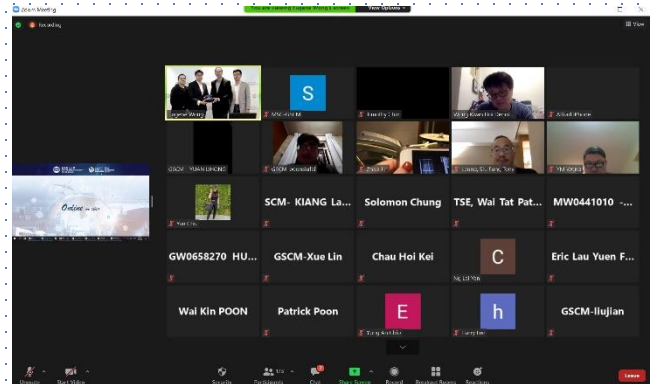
Zoom Meeting

Recording

View Options

View

Eugene Wong

S

Timothy Chan

Wong Kwan Hoi Gene

Albert iPhone

GSCM - YUAN LIHONG

GSCM

Zhou

Leung

Online

SCM- KIANG La...

Solomon Chung

TSE, Wai Tat Pat...

MW0441010 -...

GW0658270 HU...

GSCM-Xue Lin

Chau Hoi Kei

C

Eric Lau Yuen F...

Wai Kin POON

Patrick Poon

E

h

GSCM-liujian

Unmute

Start Video

Security

Participants

Chat

Share Screen

Record

Breakout Rooms

Reactions

Leave